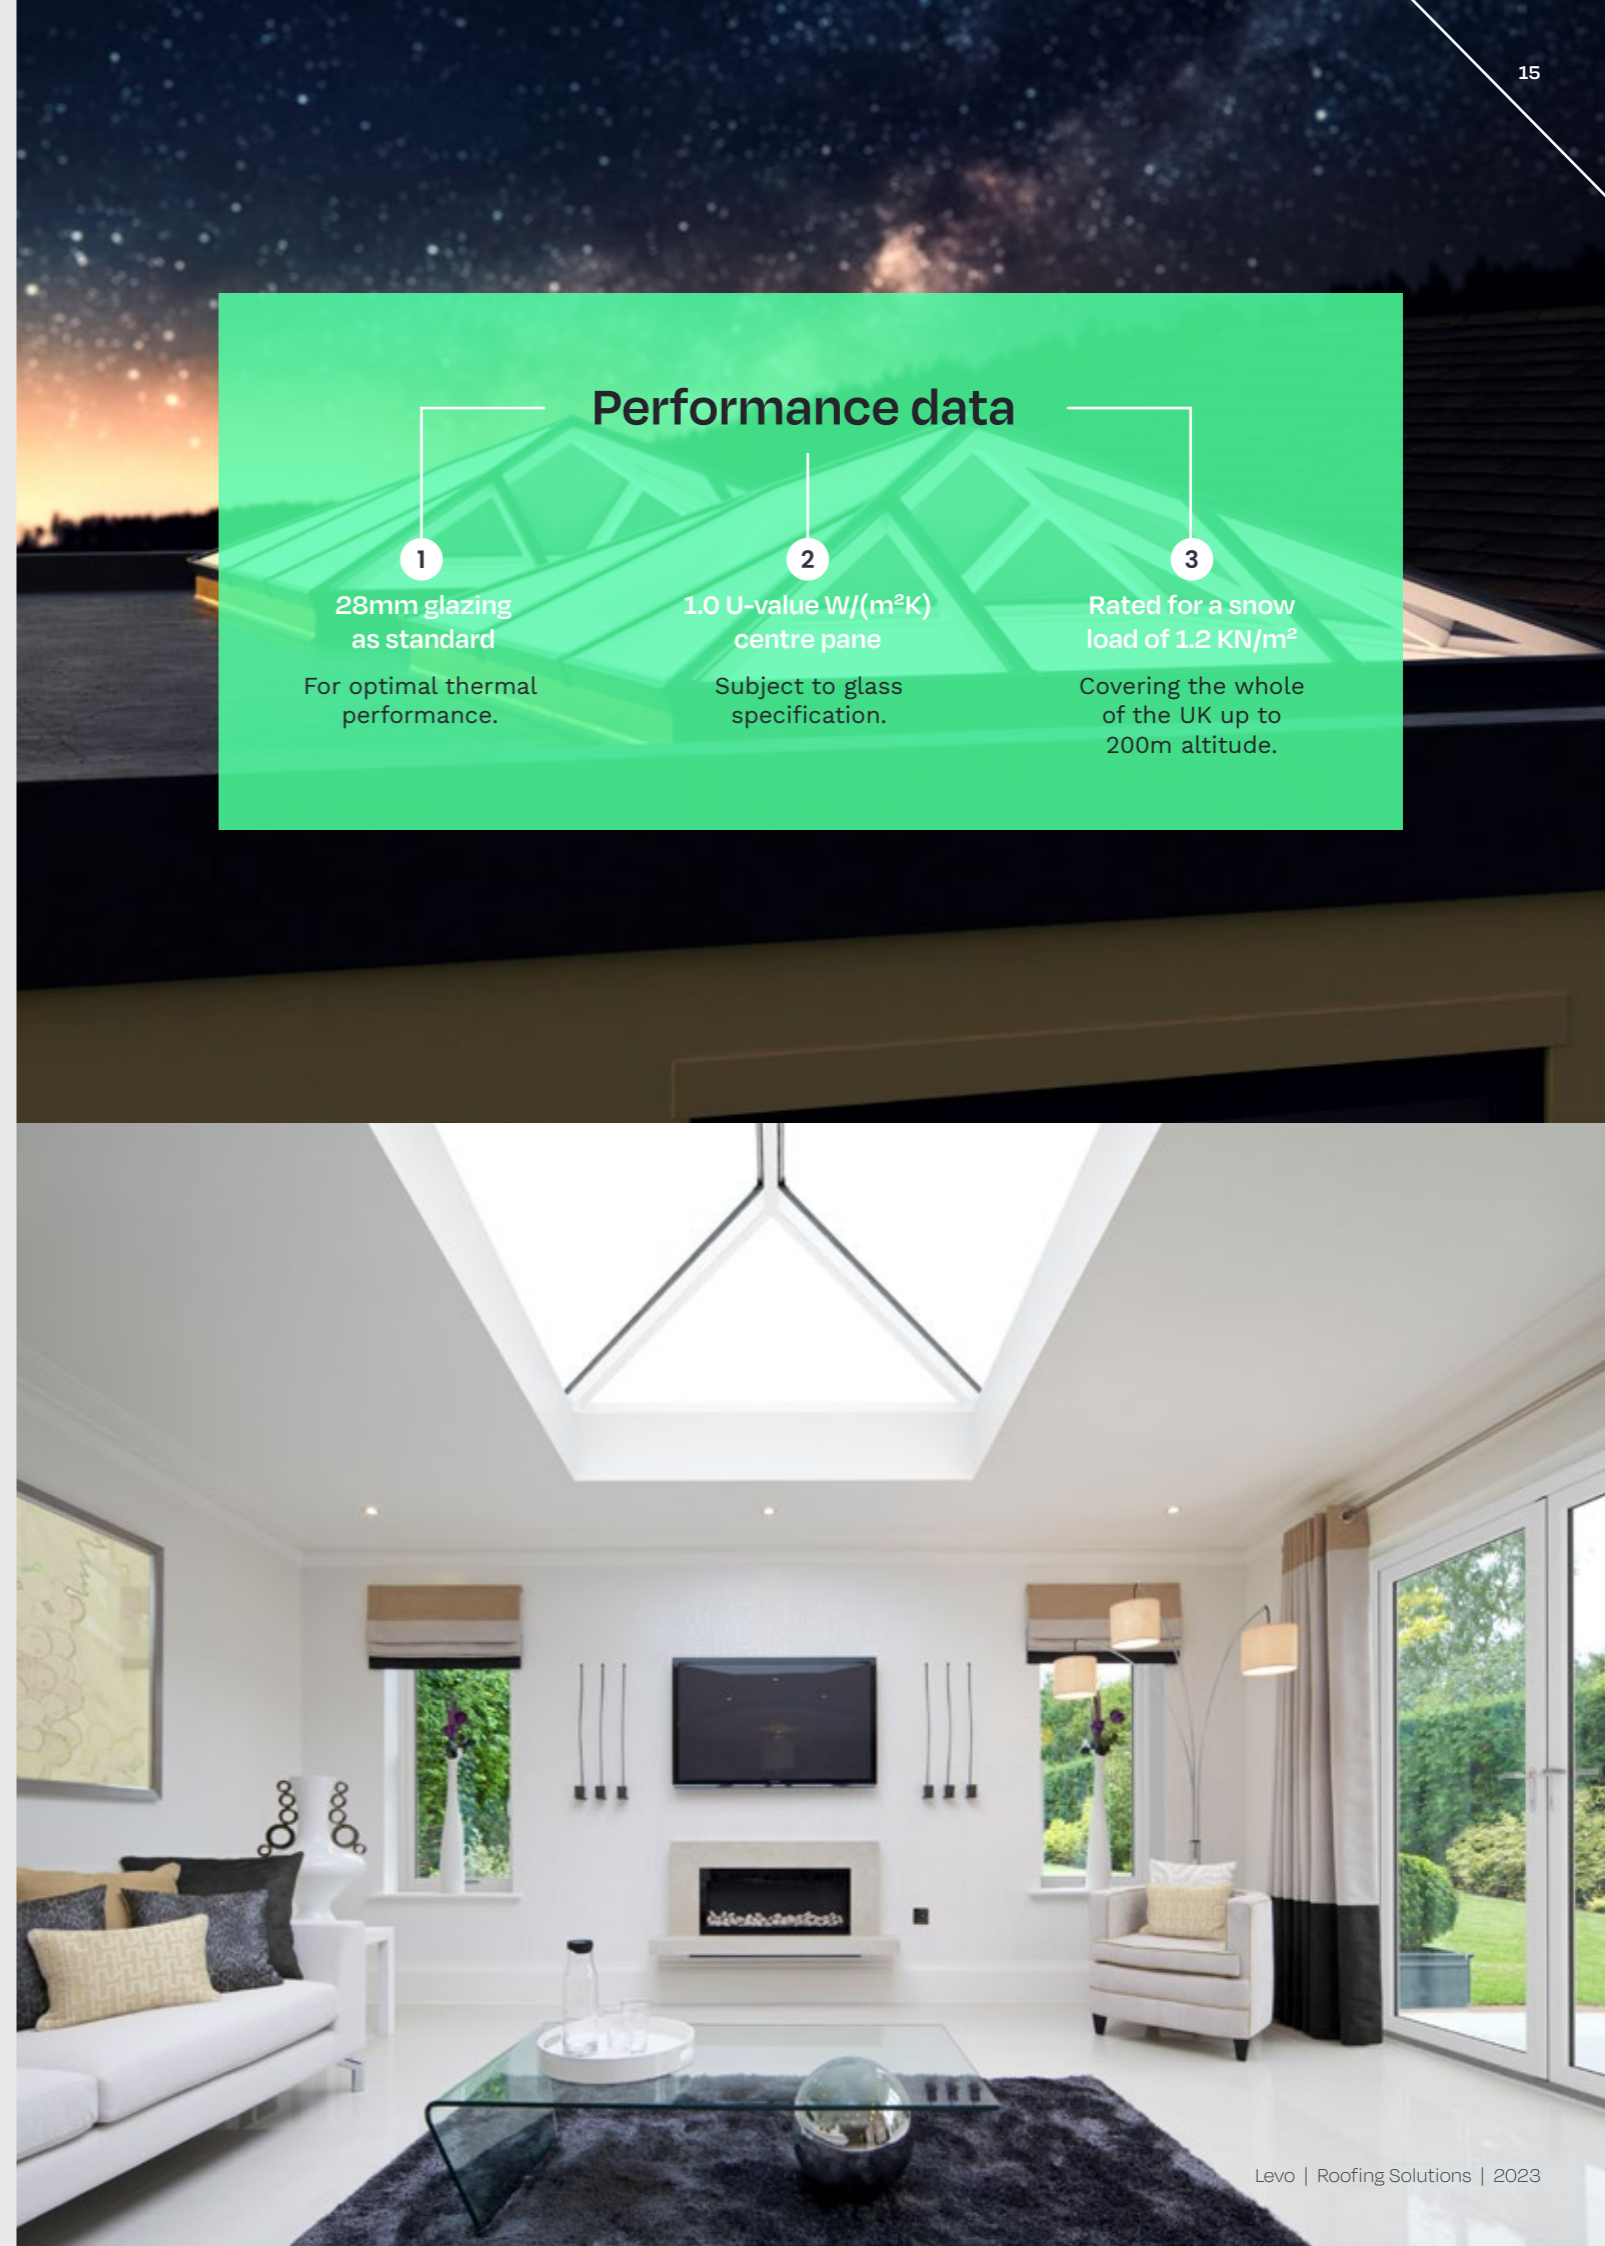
15

Performance data

1
28mm glazing as standard
For optimal thermal performance.

2
1.0 U-value W/(m²K) centre pane
Subject to glass specification.

3
Rated for a snow load of 1.2 KN/m²
Covering the whole of the UK up to 200m altitude.

Levo | Roofing Solutions | 2023